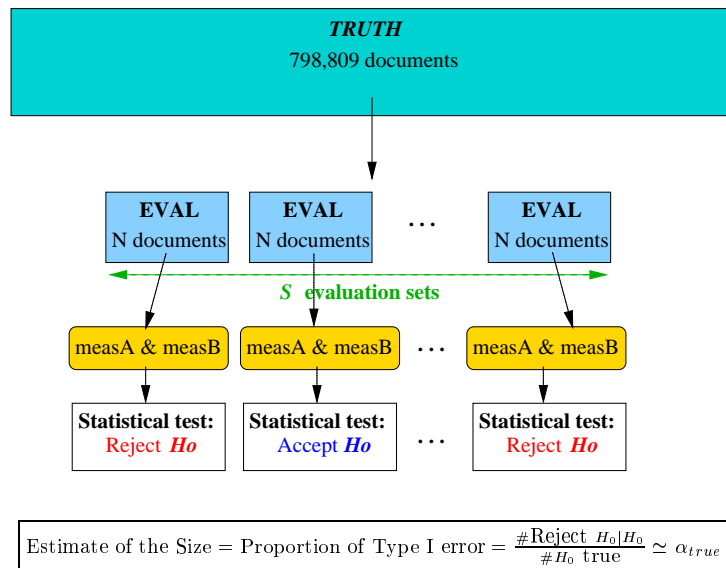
TRUTH
798,809 documents

EVAL
N documents

EVAL
N documents

...

EVAL
N documents

S evaluation sets

measA & measB

measA & measB

...

measA & measB

Statistical test:
Reject Ho

Statistical test:
Accept Ho

...

Statistical test:
Reject Ho

Estimate of the Size = Proportion of Type I error = $\frac{\#\text{Reject } H_0|H_0}{\#H_0 \text{ true}} \simeq \alpha_{true}$